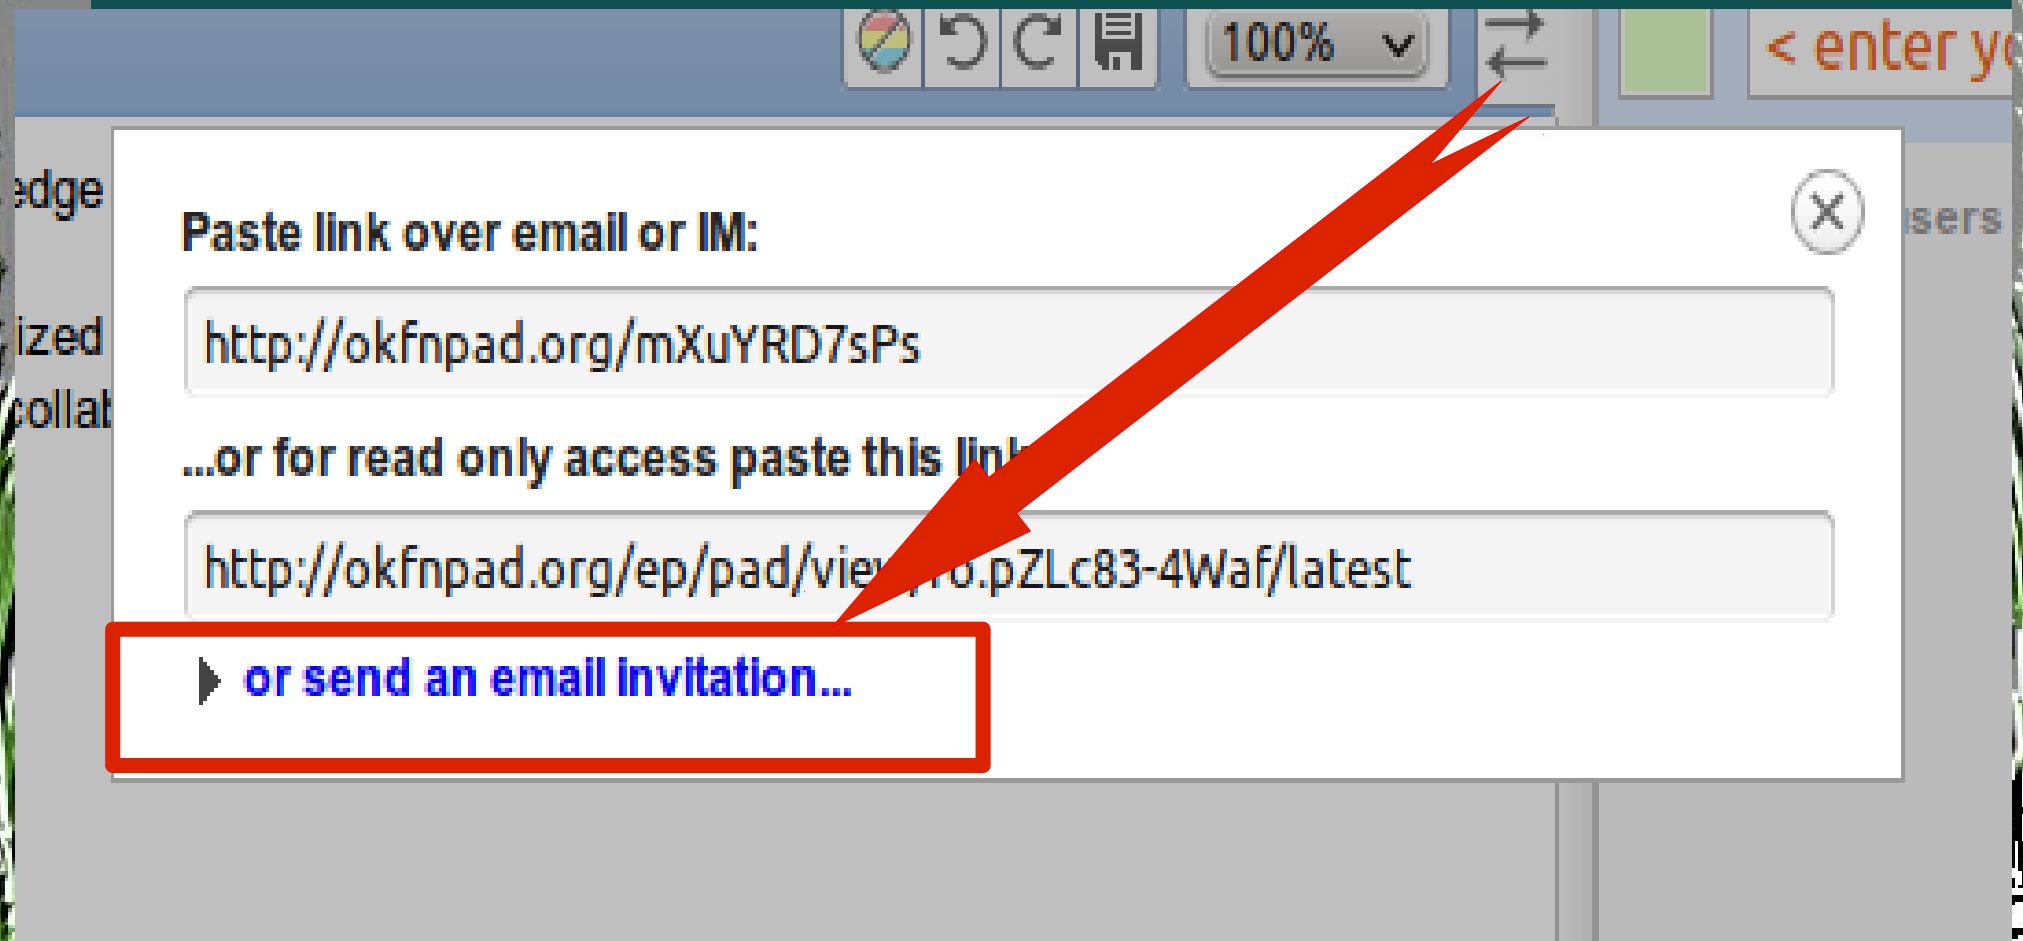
100%

< enter y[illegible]

edge

ized

collat

sers

Paste link over email or IM:

http://okfnpad.org/mXuYRD7sPs

...or for read only access paste this lin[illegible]

http://okfnpad.org/ep/pad/vie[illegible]ro.pZLc83-4Waf/latest

or send an email invitation...